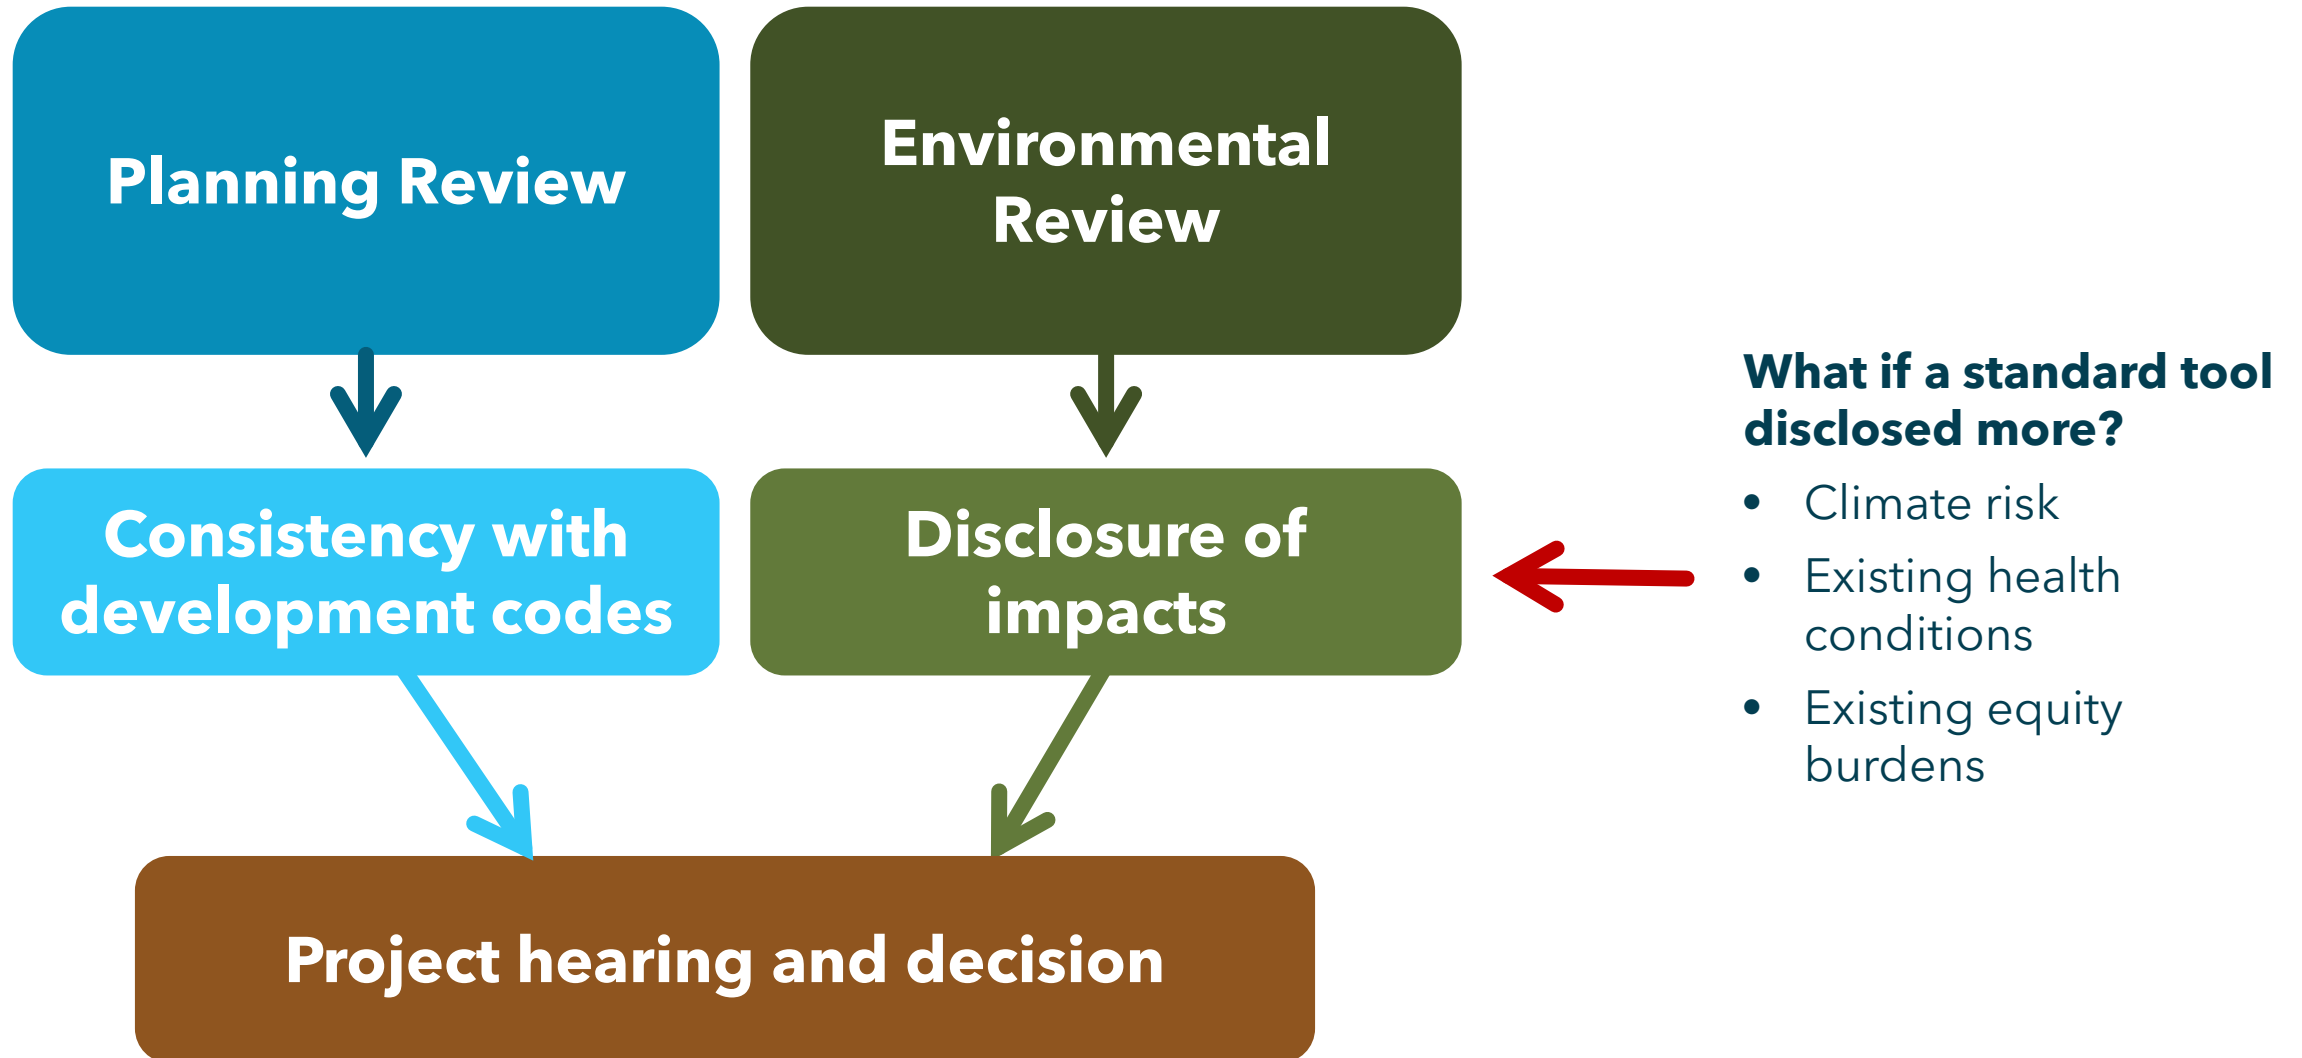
Planning Review

Environmental Review

Consistency with development codes

Disclosure of impacts

Project hearing and decision

What if a standard tool disclosed more?

- Climate risk
- Existing health conditions
- Existing equity burdens